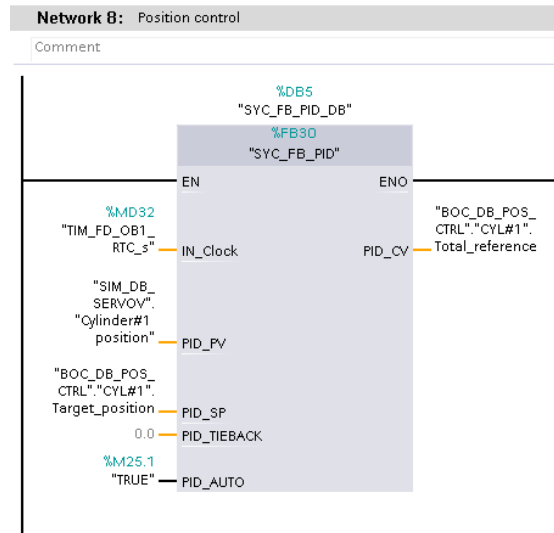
Network 8: Position control

Comment

%DB5
"SYC_FB_PID_DB"

%FB30
"SYC_FB_PID"

EN

ENO

%MD32
"TIM_FD_OB1_RTC_s"

IN_Clock

PID_CV

"BOC_DB_POS_CTRL"."CYL#1".Total_reference

"SIM_DB_SERVOV"."Cylinder#1 position"

PID_PV

"BOC_DB_POS_CTRL"."CYL#1".Target_position

PID_SP

0.0

PID_TIEBACK

%M25.1
"TRUE"

PID_AUTO